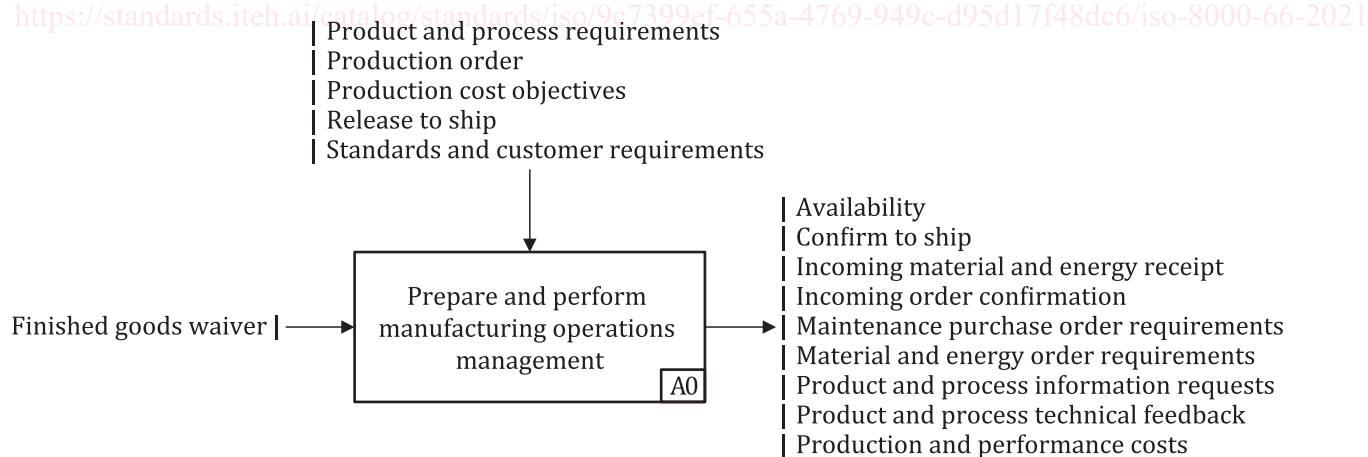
https://standards.iteh.ai/catalog/standards/iso/9e7399ef-655a-4769-949c-d95d17f48dc6/iso-8000-66-2021

Product and process requirements
Production order
Production cost objectives
Release to ship
Standards and customer requirements

Finished goods waiver

Prepare and perform manufacturing operations management

A0

Availability
Confirm to ship
Incoming material and energy receipt
Incoming order confirmation
Maintenance purchase order requirements
Material and energy order requirements
Product and process information requests
Product and process technical feedback
Production and performance costs